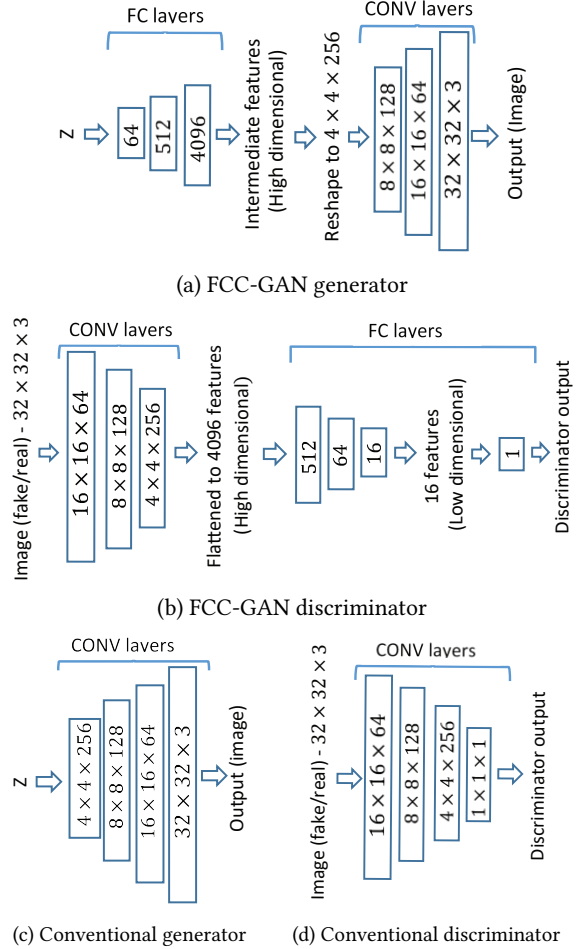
FC layers

Z

64

512

4096

Intermediate features (High dimensional)

Reshape to $4 \times 4 \times 256$

CONV layers

$8 \times 8 \times 128$

$16 \times 16 \times 64$

$32 \times 32 \times 3$

Output (Image)

(a) FCC-GAN generator

Image (fake/real) - $32 \times 32 \times 3$

CONV layers

$16 \times 16 \times 64$

$8 \times 8 \times 128$

$4 \times 4 \times 256$

Flattened to 4096 features (High dimensional)

FC layers

512

64

16

16 features (Low dimensional)

1

Discriminator output

(b) FCC-GAN discriminator

CONV layers

Z

$4 \times 4 \times 256$

$8 \times 8 \times 128$

$16 \times 16 \times 64$

$32 \times 32 \times 3$

Output (image)

(c) Conventional generator

Image (fake/real) - $32 \times 32 \times 3$

CONV layers

$16 \times 16 \times 64$

$8 \times 8 \times 128$

$4 \times 4 \times 256$

$1 \times 1 \times 1$

Discriminator output

(d) Conventional discriminator